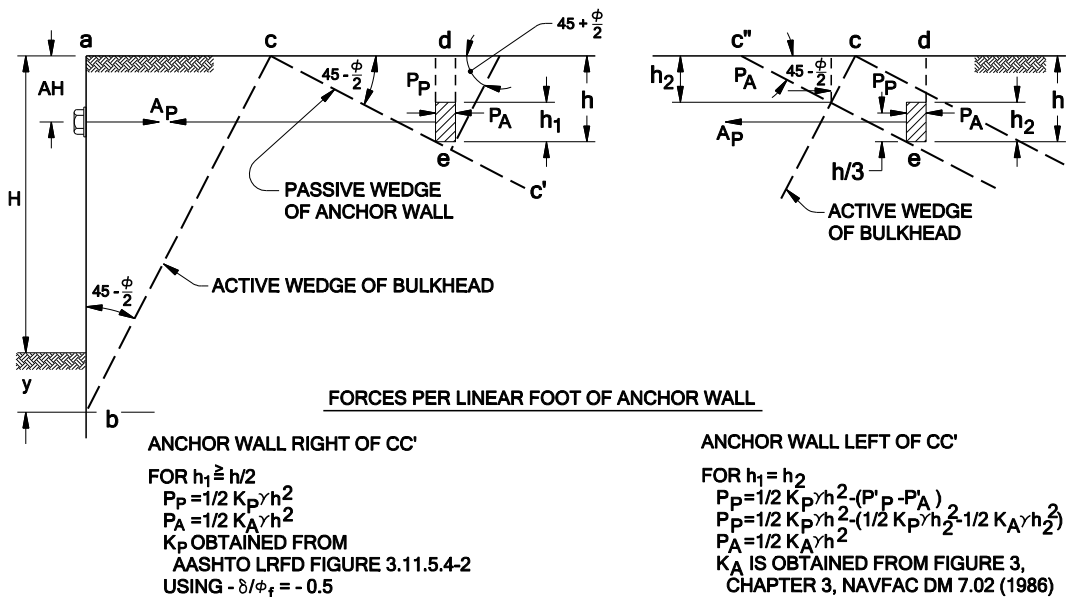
a
c
d
$45 + \frac{\phi}{2}$
AH
$45 - \frac{\phi}{2}$
$P_P$
h
$A_P$
$P_A$
$h_1$
e
c'
PASSIVE WEDGE OF ANCHOR WALL
H
$45 - \frac{\phi}{2}$
ACTIVE WEDGE OF BULKHEAD
y
b

c''
c
d
$h_2$
$P_A$
$45 - \frac{\phi}{2}$
$P_P$
h
$A_P$
$P_A$
$h_2$
h/3
e
ACTIVE WEDGE OF BULKHEAD

FORCES PER LINEAR FOOT OF ANCHOR WALL

ANCHOR WALL RIGHT OF CC'

FOR $h_1 \geq h/2$
$P_P = 1/2\ K_P \gamma h^2$
$P_A = 1/2\ K_A \gamma h^2$
$K_P$ OBTAINED FROM AASHTO LRFD FIGURE 3.11.5.4-2
USING $- \delta/\phi_f = -0.5$

ANCHOR WALL LEFT OF CC'

FOR $h_1 = h_2$
$P_P = 1/2\ K_P \gamma h^2 - (P'_P - P'_A)$
$P_P = 1/2\ K_P \gamma h^2 - (1/2\ K_P \gamma h_2^2 - 1/2\ K_A \gamma h_2^2)$
$P_A = 1/2\ K_A \gamma h^2$
$K_A$ IS OBTAINED FROM FIGURE 3, CHAPTER 3, NAVFAC DM 7.02 (1986)